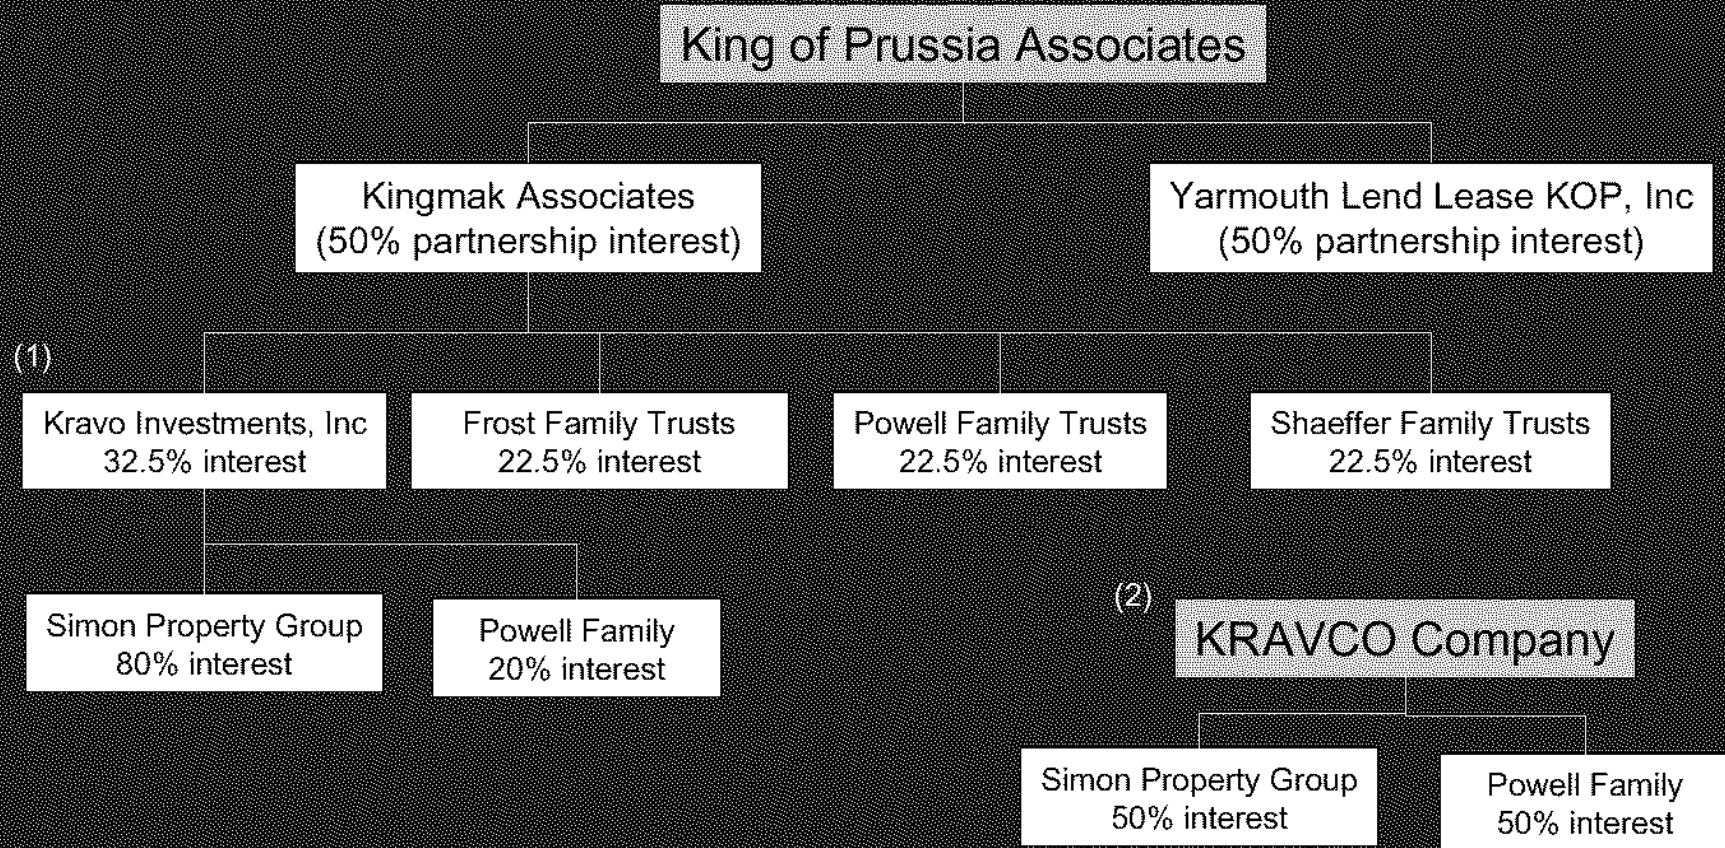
King of Prussia Associates

Kingmak Associates
(50% partnership interest)

Yarmouth Lend Lease KOP, Inc
(50% partnership interest)

(1)

Kravo Investments, Inc
32.5% interest

Frost Family Trusts
22.5% interest

Powell Family Trusts
22.5% interest

Shaeffer Family Trusts
22.5% interest

Simon Property Group
80% interest

Powell Family
20% interest

(2)

KRAVCO Company

Simon Property Group
50% interest

Powell Family
50% interest